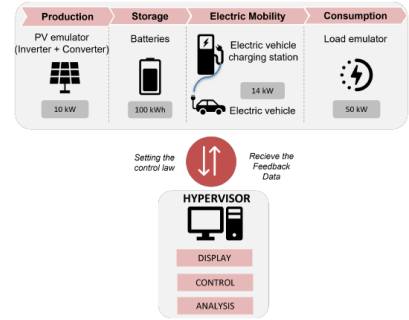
Production
PV emulator (Inverter + Converter)
10 kW

Storage
Batteries
100 kWh

Electric Mobility
Electric vehicle charging station
14 kW
Electric vehicle

Consumption
Load emulator
50 kW

Setting the control law

Recieve the Feedback Data

HYPERVISOR
DISPLAY
CONTROL
ANALYSIS